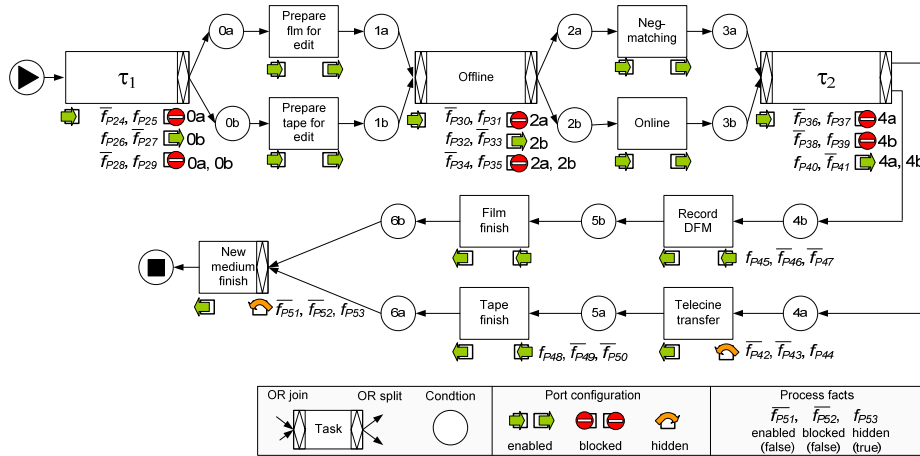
$\tau_1$

0a

0b

Prepare flm for edit

Prepare tape for edit

1a

1b

Offline

2a

2b

Neg-matching

Online

3a

3b

$\tau_2$

$\overline{f}_{P24}$, $f_{P25}$ 0a
$\overline{f}_{P26}$, $\overline{f}_{P27}$ 0b
$\overline{f}_{P28}$, $f_{P29}$ 0a, 0b

$\overline{f}_{P30}$, $f_{P31}$ 2a
$\overline{f}_{P32}$, $\overline{f}_{P33}$ 2b
$\overline{f}_{P34}$, $f_{P35}$ 2a, 2b

$\overline{f}_{P36}$, $f_{P37}$ 4a
$\overline{f}_{P38}$, $f_{P39}$ 4b
$f_{P40}$, $\overline{f}_{P41}$ 4a, 4b

6b

Film finish

5b

Record DFM

4b

$f_{P45}$, $\overline{f}_{P46}$, $\overline{f}_{P47}$

New medium finish

$\overline{f}_{P51}$, $\overline{f}_{P52}$, $f_{P53}$

6a

Tape finish

5a

Telecine transfer

4a

$f_{P48}$, $\overline{f}_{P49}$, $\overline{f}_{P50}$

$\overline{f}_{P42}$, $\overline{f}_{P43}$, $f_{P44}$

OR join

OR split

Task

Condtion

Port configuration

enabled

blocked

hidden

Process facts

$\overline{f}_{P51}$, enabled (false)

$\overline{f}_{P52}$, blocked (false)

$f_{P53}$ hidden (true)